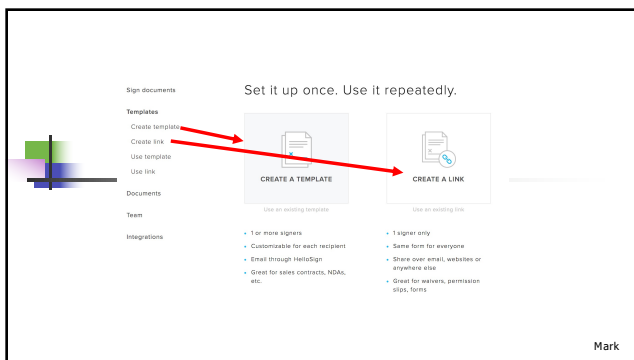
Sign documents

Templates

Create template

Create link

Use template

Use link

Documents

Team

Integrations

Set it up once. Use it repeatedly.

CREATE A TEMPLATE

Use an existing template

+ 1 or more signers

+ Customizable for each recipient

+ Email through HelloSign

+ Great for sales contracts, NDAs, etc.

CREATE A LINK

Use an existing link

+ 1 signer only

+ Same form for everyone

+ Share over email, websites or anywhere else

+ Great for waivers, permission slips, forms

Mark